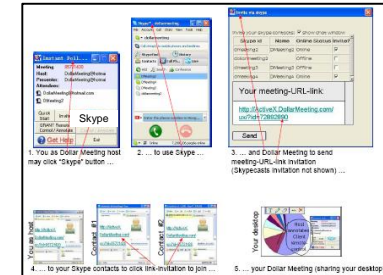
Meeting:
Host: DollarMeeting@hotmail
Passcode: DollarMeeting@hotmail
Attendees:
DollarMeeting@hotmail.com
DWeeting2
Skype
Get Help

1. You as Dollar Meeting host may click "Skype" button ...

2. ... to use Skype ...

Invite via skype
Skype Id | Name | Online Status | Invited
DWeeting2 | DWeeting2 | Online
DollarMeeting | | Offline
DWeeting3 | | Offline
DWeeting4 | | Offline
Your meeting-URL-link:
http://ActiveX.DollarMeeting.com/ us/?id=72883690
Send

3. ... and Dollar Meeting to send meeting-URL-link invitation (Skypecasts invitation not shown) ...

Contact #1
Contact #2
Your desktop

4. ... to your Skype contacts to click link-invitation to join ...

5. ... your Dollar Meeting (sharing your desktop